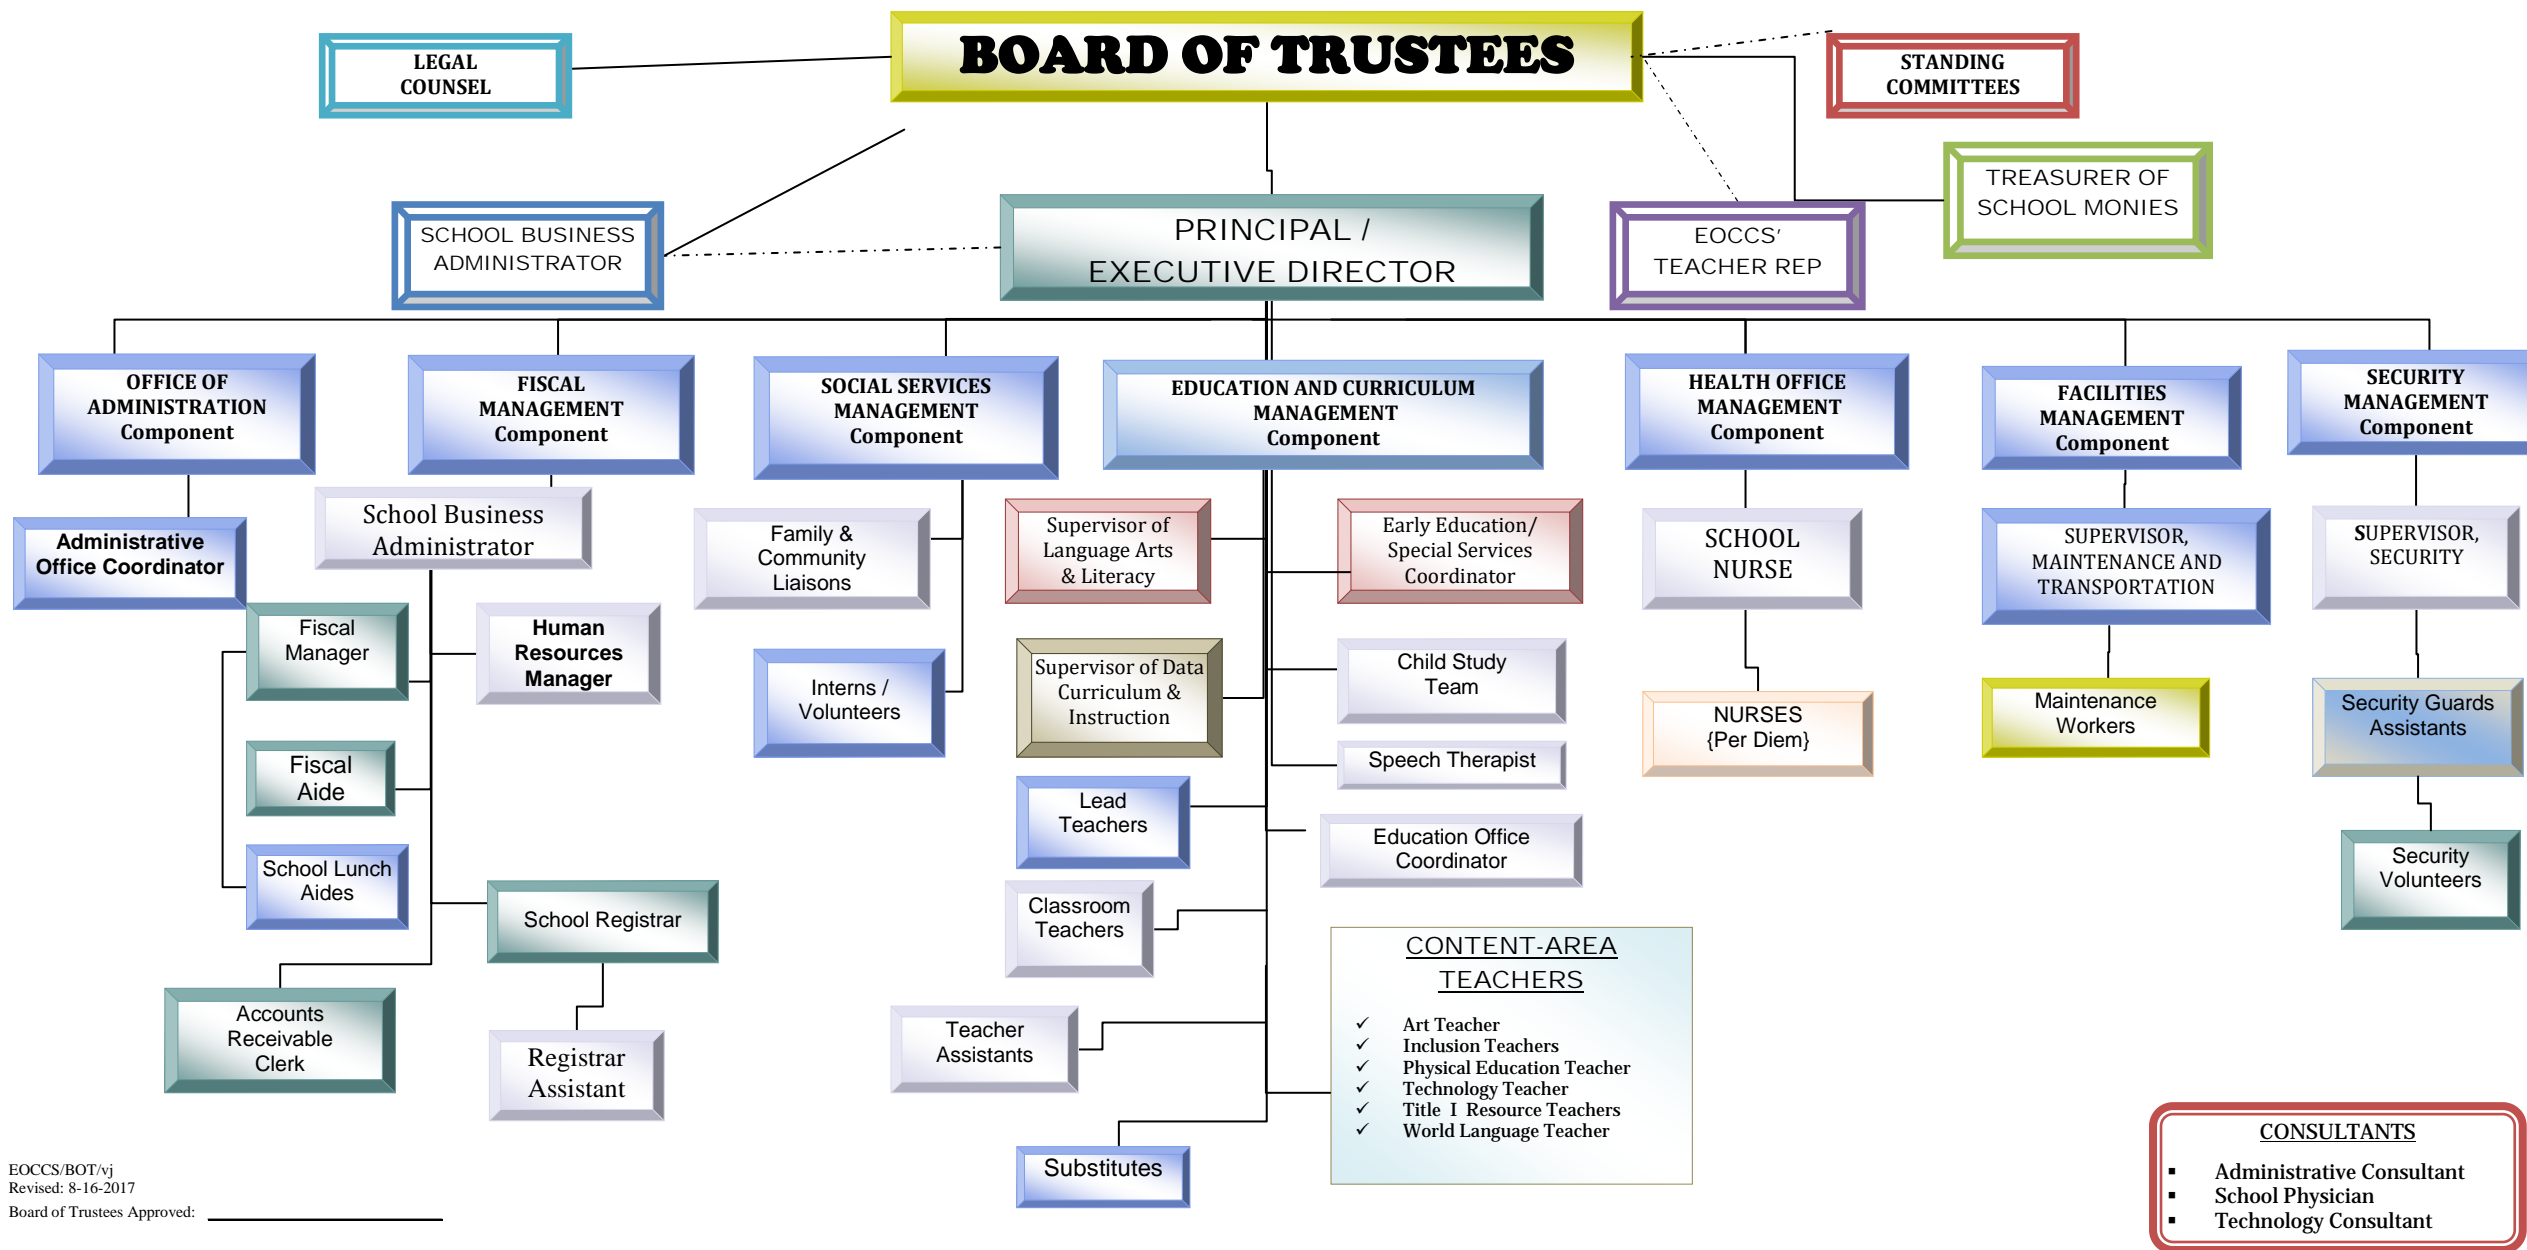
BOARD OF TRUSTEES

LEGAL COUNSEL

STANDING COMMITTEES

TREASURER OF SCHOOL MONIES

SCHOOL BUSINESS ADMINISTRATOR

PRINCIPAL / EXECUTIVE DIRECTOR

EOCCS' TEACHER REP

OFFICE OF ADMINISTRATION Component

FISCAL MANAGEMENT Component

SOCIAL SERVICES MANAGEMENT Component

EDUCATION AND CURRICULUM MANAGEMENT Component

HEALTH OFFICE MANAGEMENT Component

FACILITIES MANAGEMENT Component

SECURITY MANAGEMENT Component

Administrative Office Coordinator

School Business Administrator

Fiscal Manager

Human Resources Manager

Fiscal Aide

School Lunch Aides

School Registrar

Accounts Receivable Clerk

Registrar Assistant

Family & Community Liaisons

Interns / Volunteers

Supervisor of Language Arts & Literacy

Supervisor of Data Curriculum & Instruction

Lead Teachers

Classroom Teachers

Teacher Assistants

Substitutes

Early Education/ Special Services Coordinator

Child Study Team

Speech Therapist

Education Office Coordinator

CONTENT-AREA TEACHERS

✓ Art Teacher
✓ Inclusion Teachers
✓ Physical Education Teacher
✓ Technology Teacher
✓ Title I Resource Teachers
✓ World Language Teacher

SCHOOL NURSE

NURSES {Per Diem}

SUPERVISOR, MAINTENANCE AND TRANSPORTATION

Maintenance Workers

SUPERVISOR, SECURITY

Security Guards Assistants

Security Volunteers

CONSULTANTS
▪ Administrative Consultant
▪ School Physician
▪ Technology Consultant

EOCCS/BOT/vj
Revised: 8-16-2017
Board of Trustees Approved: ____________